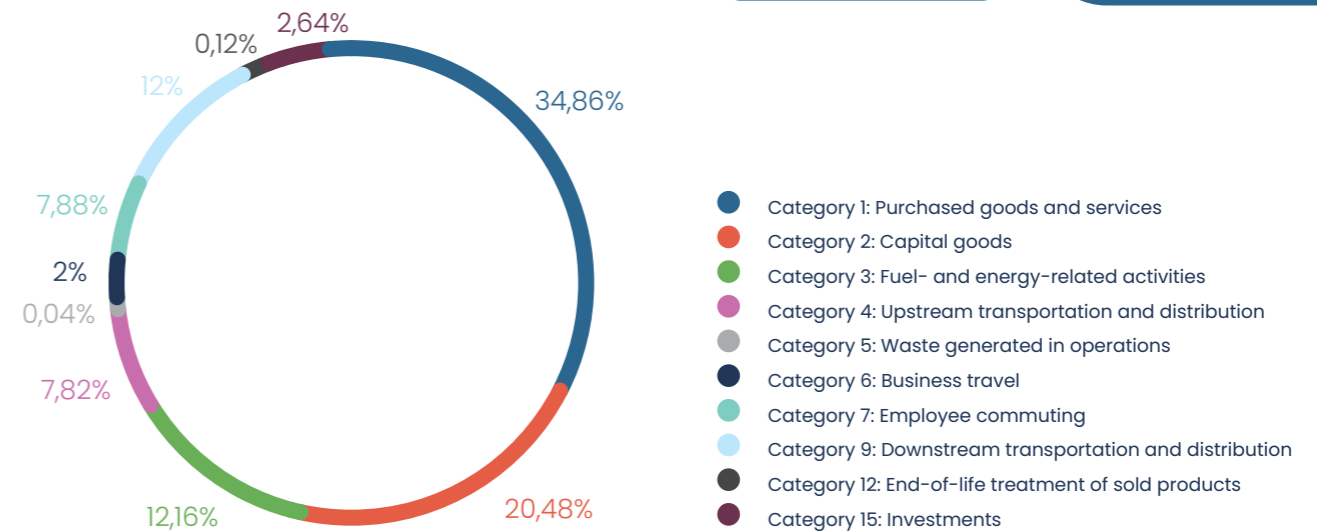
2,64%
0,12%
12%
34,86%
7,88%
2%
0,04%
7,82%
12,16%
20,48%

Category 1: Purchased goods and services
Category 2: Capital goods
Category 3: Fuel- and energy-related activities
Category 4: Upstream transportation and distribution
Category 5: Waste generated in operations
Category 6: Business travel
Category 7: Employee commuting
Category 9: Downstream transportation and distribution
Category 12: End-of-life treatment of sold products
Category 15: Investments